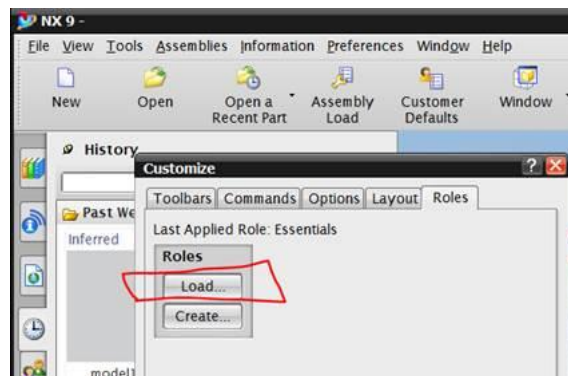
NX 9 -

File View Tools Assemblies Information Preferences Window Help

New Open Open a Recent Part Assembly Load Customer Defaults Window

History

Past We

Inferred

model1

Customize

Toolbars Commands Options Layout Roles

Last Applied Role: Essentials

Roles

Load...

Create...